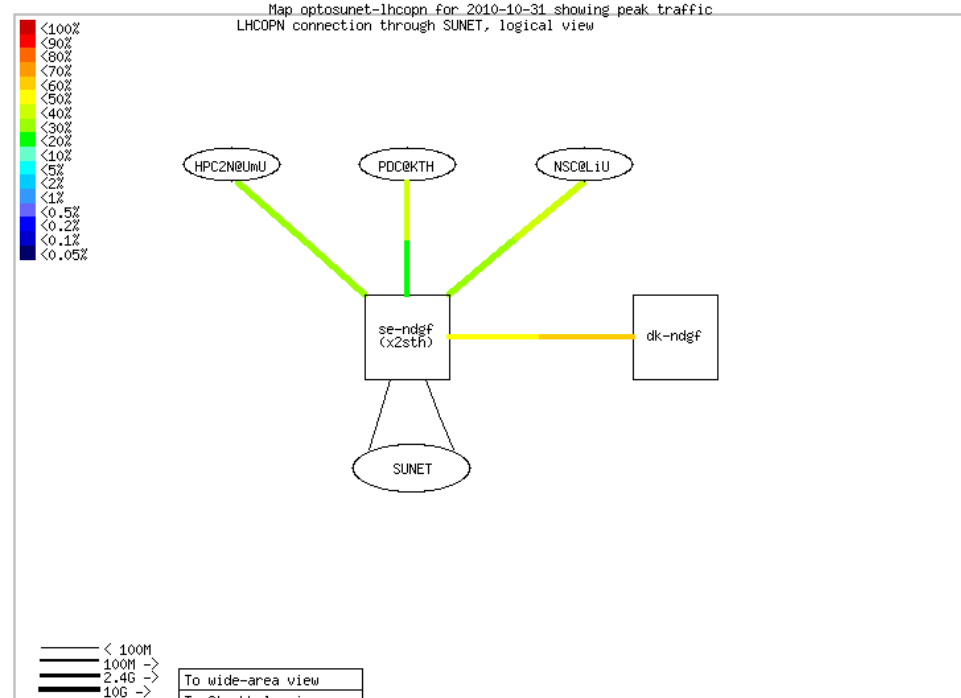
Map optosunet-lhcopn for 2010-10-31 showing peak traffic
LHCOPN connection through SUNET, logical view

<100%
<90%
<80%
<70%
<60%
<50%
<40%
<30%
<20%
<10%
<5%
<2%
<1%
<0.5%
<0.2%
<0.1%
<0.05%

HPC2N@UmU
PDC@KTH
NSC@LiU

se-ndgf
(x2sth)

dk-ndgf

SUNET

< 100M
100M ->
2.4G ->
10G ->

To wide-area view
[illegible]